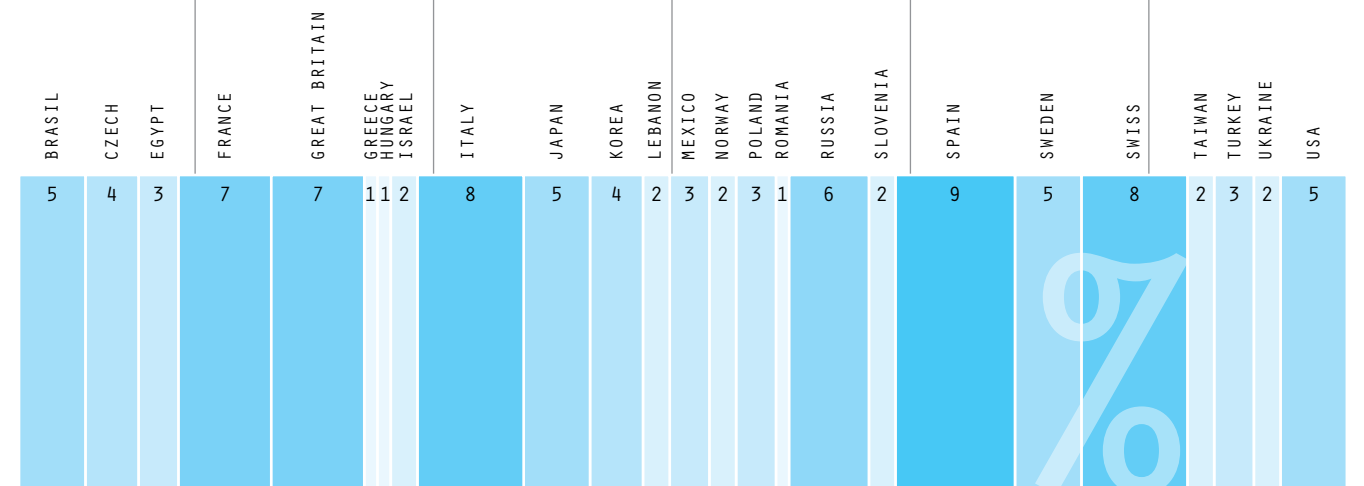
| BRASIL | CZECH | EGYPT | FRANCE | GREAT BRITAIN | GREECE | HUNGARY | ISRAEL | ITALY | JAPAN | KOREA | LEBANON | MEXICO | NORWAY | POLAND | ROMANIA | RUSSIA | SLOVENIA | SPAIN | SWEDEN | SWISS | TAIWAN | TURKEY | UKRAINE | USA |
|---|---|---|---|---|---|---|---|---|---|---|---|---|---|---|---|---|---|---|---|---|---|---|---|---|
| 5 | 4 | 3 | 7 | 7 | 1 | 1 | 2 | 8 | 5 | 4 | 2 | 3 | 2 | 3 | 1 | 6 | 2 | 9 | 5 | 8 | 2 | 3 | 2 | 5 |

%